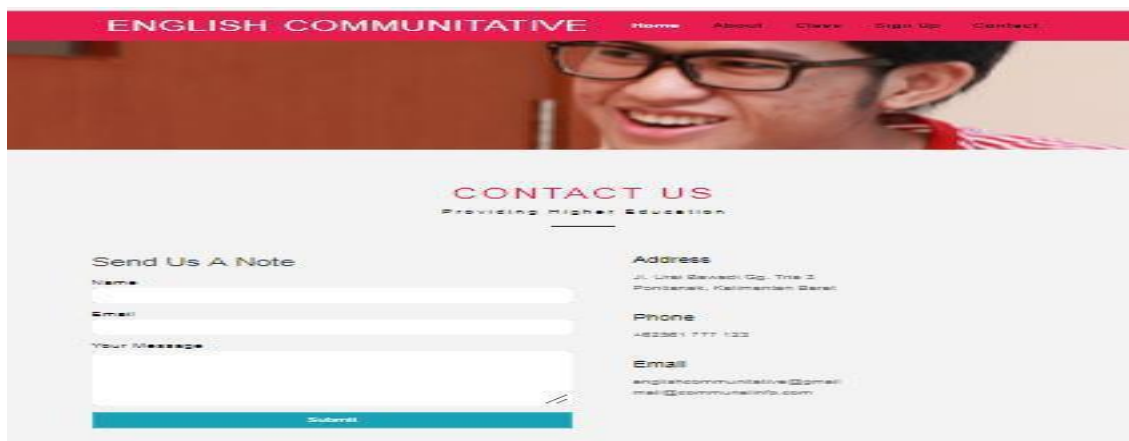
ENGLISH COMMUNITATIVE

Home About Class Sign Up Contact

CONTACT US

Providing Higher Education

Send Us A Note

Name

Email

Your Message

Submit

Address

Jl. Urai Bawadi Gg. Tria 3 Pontianak, Kalimantan Barat

Phone

+62361 777 133

Email

englishcommunitative@gmail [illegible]
mail@communeinfo.com